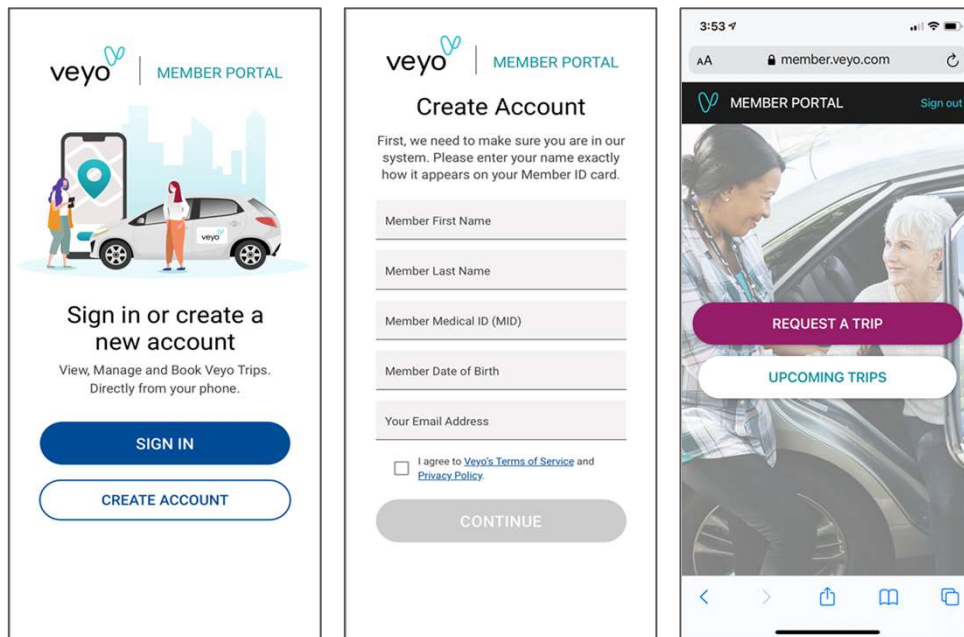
veyo | MEMBER PORTAL

veyo

Sign in or create a new account

View, Manage and Book Veyo Trips. Directly from your phone.

SIGN IN

CREATE ACCOUNT

veyo | MEMBER PORTAL

Create Account

First, we need to make sure you are in our system. Please enter your name exactly how it appears on your Member ID card.

Member First Name

Member Last Name

Member Medical ID (MID)

Member Date of Birth

Your Email Address

I agree to Veyo's Terms of Service and Privacy Policy.

CONTINUE

3:53

AA member.veyo.com

MEMBER PORTAL Sign out

REQUEST A TRIP

UPCOMING TRIPS